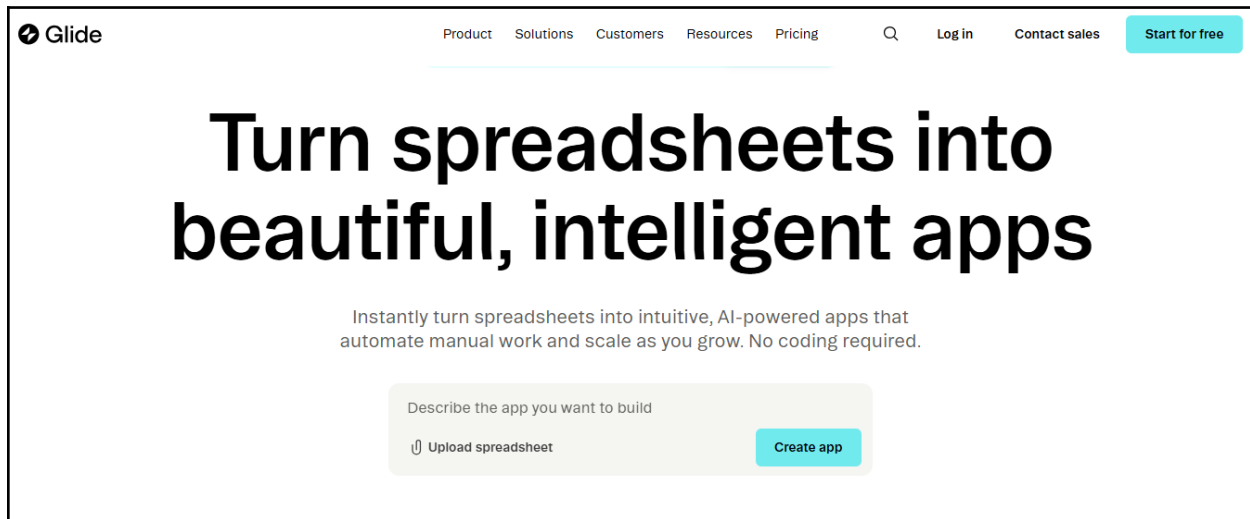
Glide

Product Solutions Customers Resources Pricing

Log in Contact sales Start for free

Turn spreadsheets into beautiful, intelligent apps

Instantly turn spreadsheets into intuitive, AI-powered apps that automate manual work and scale as you grow. No coding required.

Describe the app you want to build

Upload spreadsheet

Create app